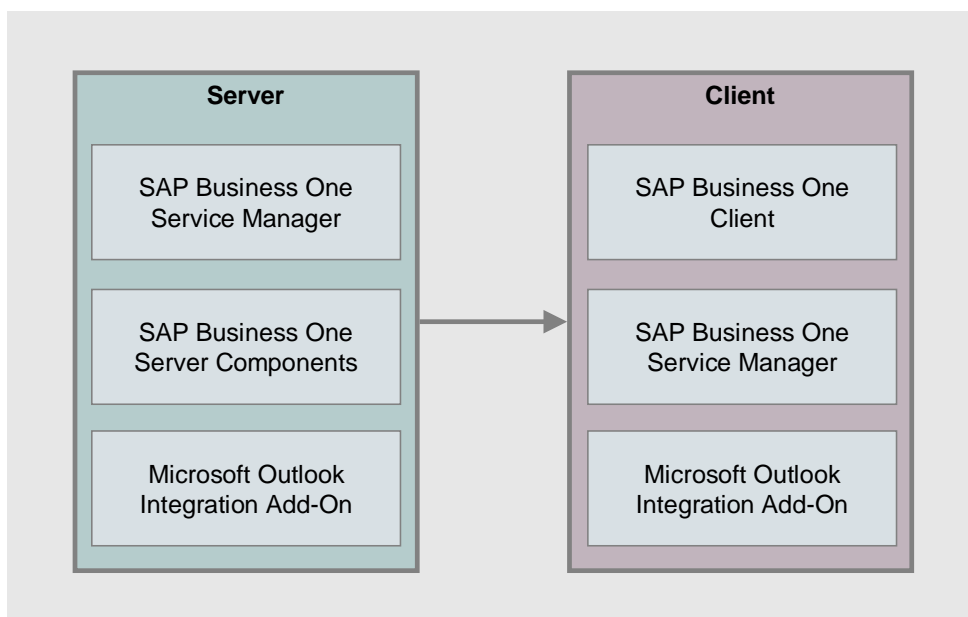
Server

SAP Business One Service Manager

SAP Business One Server Components

Microsoft Outlook Integration Add-On

Client

SAP Business One Client

SAP Business One Service Manager

Microsoft Outlook Integration Add-On